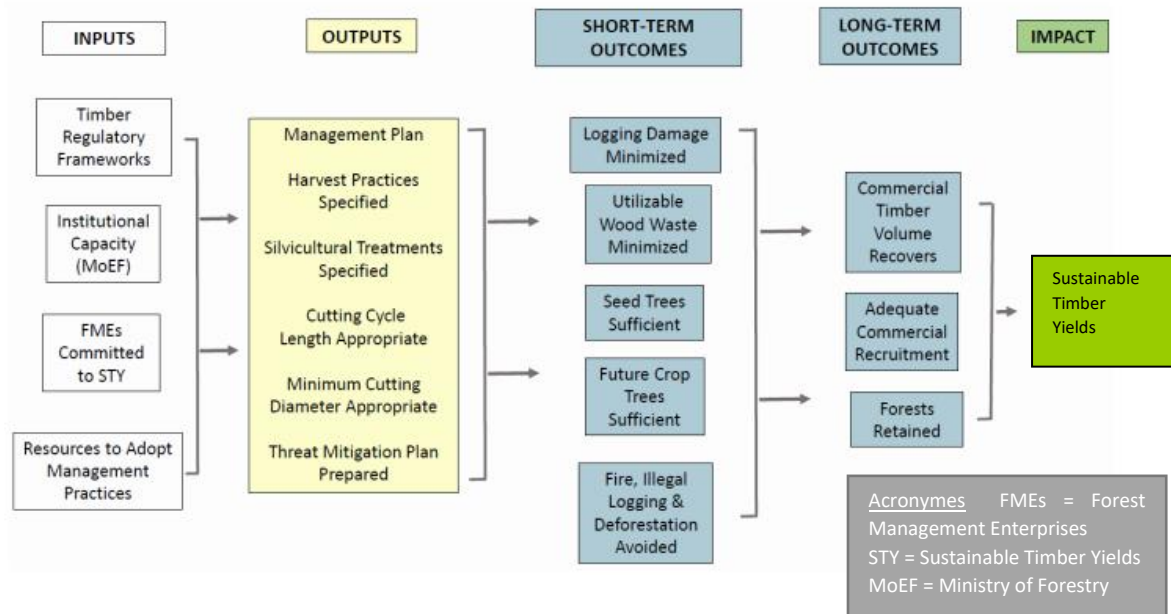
INPUTS

OUTPUTS

SHORT-TERM OUTCOMES

LONG-TERM OUTCOMES

IMPACT

Timber Regulatory Frameworks

Institutional Capacity (MoEF)

FMEs Committed to STY

Resources to Adopt Management Practices

Management Plan

Harvest Practices Specified

Silvicultural Treatments Specified

Cutting Cycle Length Appropriate

Minimum Cutting Diameter Appropriate

Threat Mitigation Plan Prepared

Logging Damage Minimized

Utilizable Wood Waste Minimized

Seed Trees Sufficient

Future Crop Trees Sufficient

Fire, Illegal Logging & Deforestation Avoided

Commercial Timber Volume Recovers

Adequate Commercial Recruitment

Forests Retained

Sustainable Timber Yields

Acronymes FMEs = Forest Management Enterprises
STY = Sustainable Timber Yields
MoEF = Ministry of Forestry